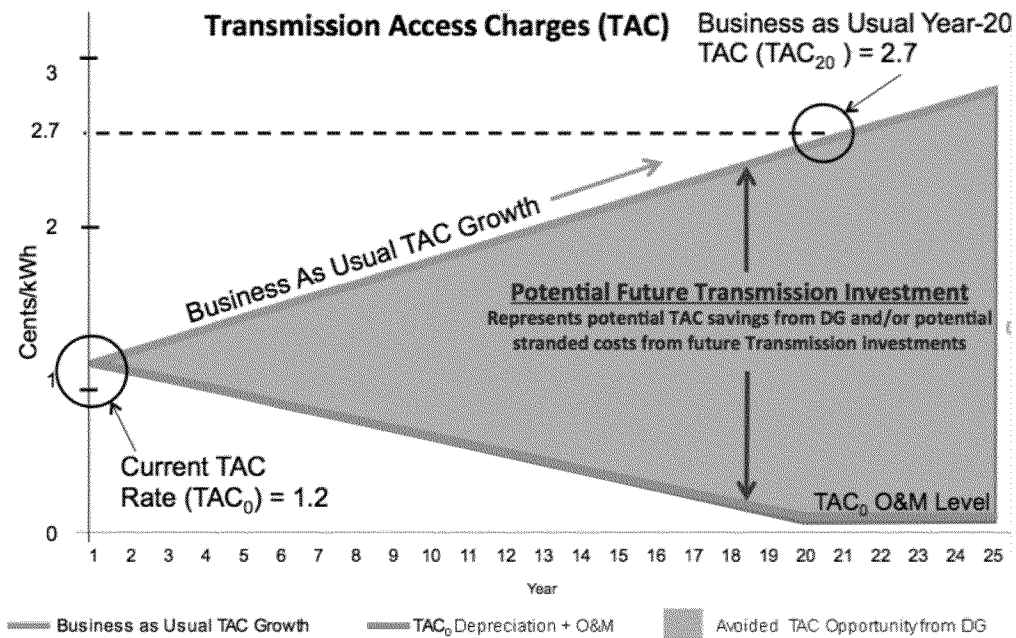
Transmission Access Charges (TAC)

Business as Usual Year-20 TAC ($TAC_{20}$) = 2.7

3

2.7

2

1

0

Cents/kWh

Business As Usual TAC Growth

Potential Future Transmission Investment

Represents potential TAC savings from DG and/or potential stranded costs from future Transmission investments

Current TAC Rate ($TAC_0$) = 1.2

$TAC_0$ O&M Level

1 2 3 4 5 6 7 8 9 10 11 12 13 14 15 16 17 18 19 20 21 22 23 24 25

Year

Business as Usual TAC Growth

$TAC_0$ Depreciation + O&M

Avoided TAC Opportunity from DG